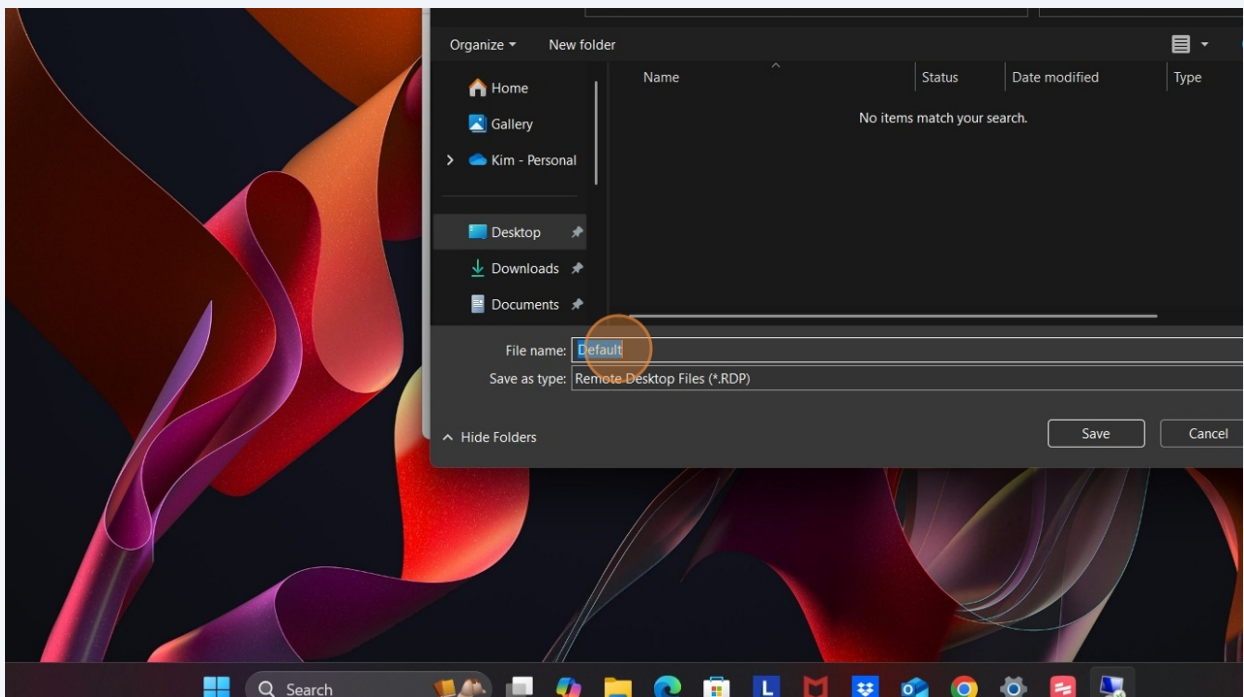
Organize ▾
New folder

Home
Gallery
Kim - Personal
Desktop
Downloads
Documents

Name
Status
Date modified
Type

No items match your search.

File name: Default
Save as type: Remote Desktop Files (*.RDP)

Hide Folders
Save
Cancel

Search
L